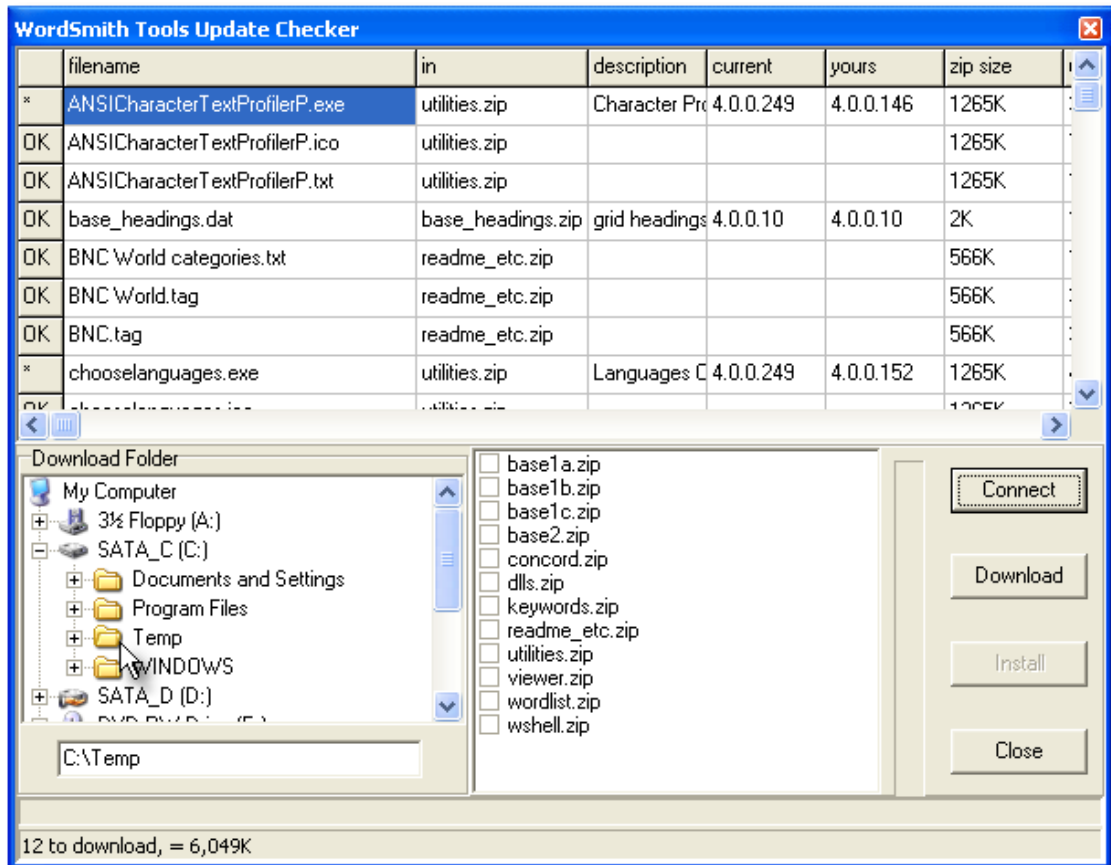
WordSmith Tools Update Checker

| | filename | in | description | current | yours | zip size |
|---|---|---|---|---|---|---|
| * | ANSICharacterTextProfilerP.exe | utilities.zip | Character Pr | 4.0.0.249 | 4.0.0.146 | 1265K |
| OK | ANSICharacterTextProfilerP.ico | utilities.zip | | | | 1265K |
| OK | ANSICharacterTextProfilerP.txt | utilities.zip | | | | 1265K |
| OK | base_headings.dat | base_headings.zip | grid headings | 4.0.0.10 | 4.0.0.10 | 2K |
| OK | BNC World categories.txt | readme_etc.zip | | | | 566K |
| OK | BNC World.tag | readme_etc.zip | | | | 566K |
| OK | BNC.tag | readme_etc.zip | | | | 566K |
| * | chooselanguages.exe | utilities.zip | Languages C | 4.0.0.249 | 4.0.0.152 | 1265K |

Download Folder
My Computer
3½ Floppy (A:)
SATA_C (C:)
Documents and Settings
Program Files
Temp
WINDOWS
SATA_D (D:)

C:\Temp

base1a.zip
base1b.zip
base1c.zip
base2.zip
concord.zip
dlls.zip
keywords.zip
readme_etc.zip
utilities.zip
viewer.zip
wordlist.zip
wshell.zip

Connect
Download
Install
Close

12 to download, = 6,049K